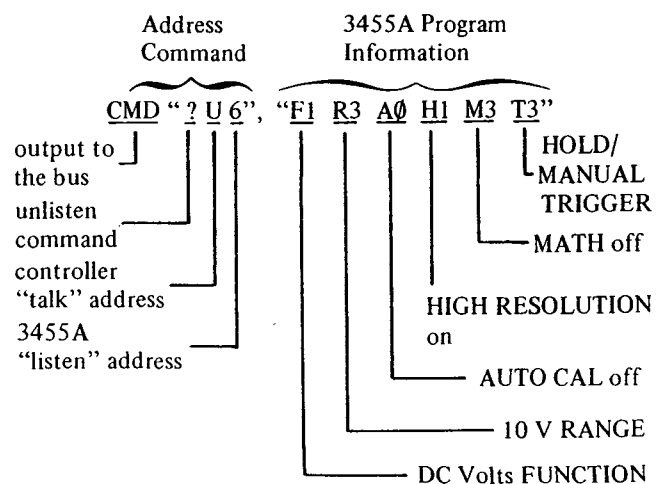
Address Command

3455A Program Information

CMD "? U 6", "F1 R3 A∅ H1 M3 T3"

output to the bus

unlisten command

controller "talk" address

3455A "listen" address

HOLD/ MANUAL TRIGGER

MATH off

HIGH RESOLUTION on

AUTO CAL off

10 V RANGE

DC Volts FUNCTION